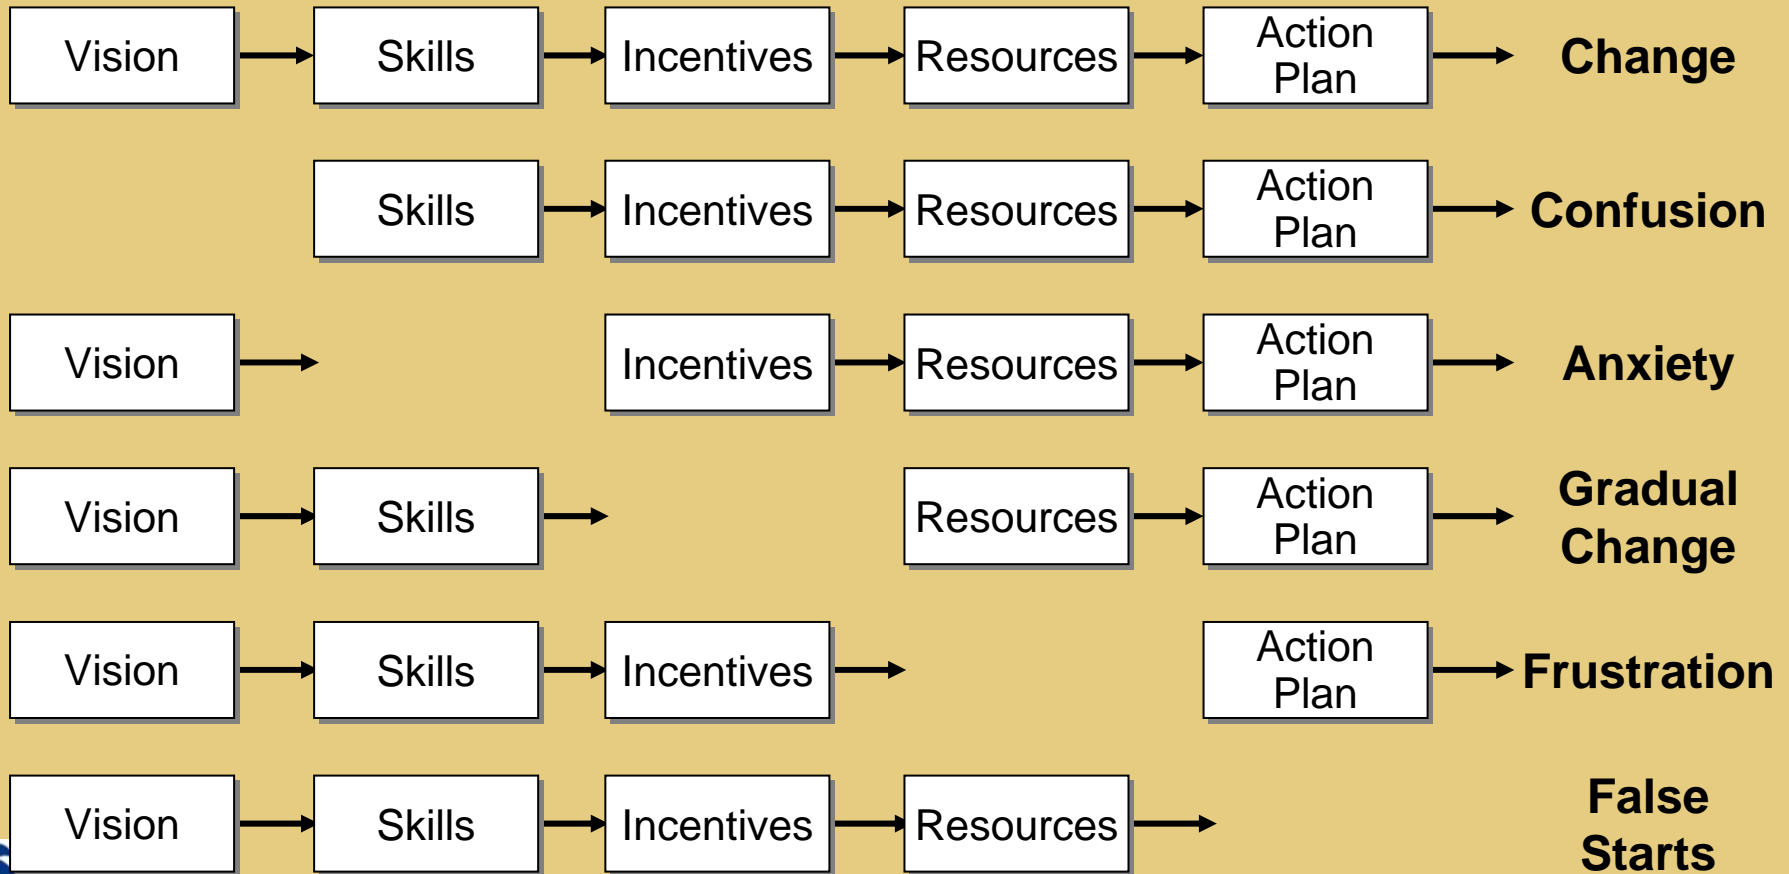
Vision → Skills → Incentives → Resources → Action Plan → Change

Skills → Incentives → Resources → Action Plan → Confusion

Vision → Incentives → Resources → Action Plan → Anxiety

Vision → Skills → Resources → Action Plan → Gradual Change

Vision → Skills → Incentives → Action Plan → Frustration

Vision → Skills → Incentives → Resources → False Starts